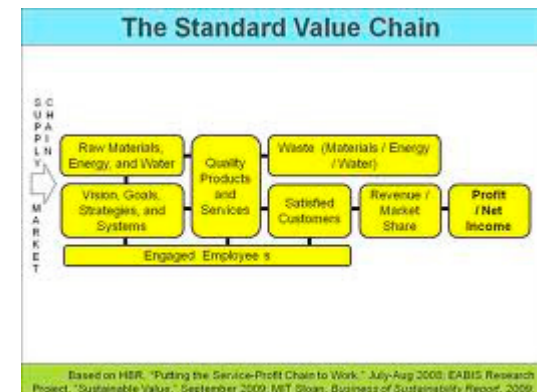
The Standard Value Chain

SUPPLY CHAIN

MARKET

Raw Materials, Energy, and Water

Vision, Goals, Strategies, and Systems

Quality Products and Services

Waste (Materials / Energy / Water)

Satisfied Customers

Revenue / Market Share

Profit / Net Income

Engaged Employee s

Based on HBR, "Putting the Service-Profit Chain to Work," July-Aug 2008; EABIS Research Project, "Sustainable Value," September 2009; MIT Sloan, Business of Sustainability Report, 2009